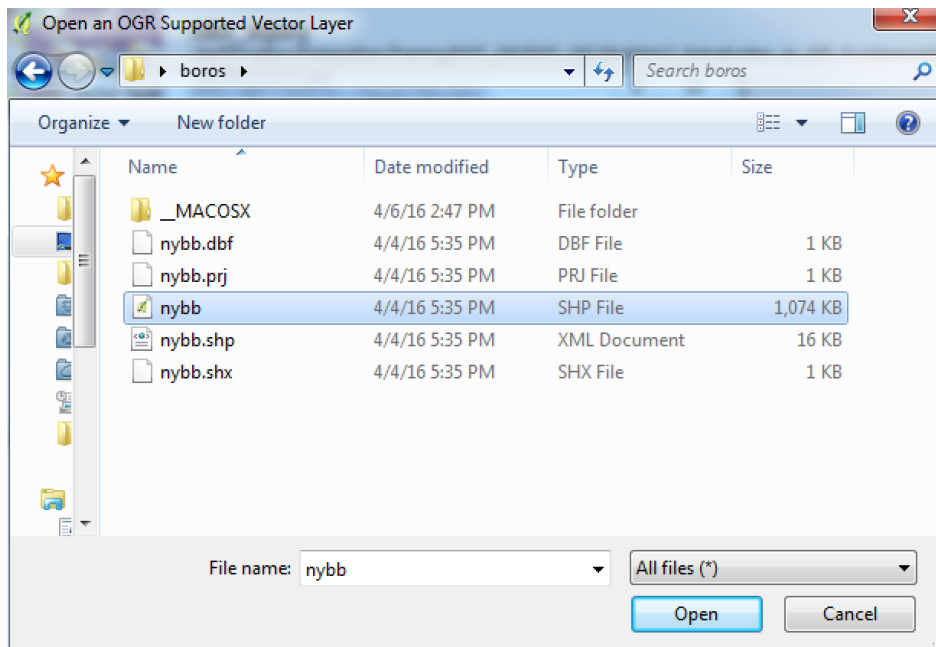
Open an OGR Supported Vector Layer

boros

Search boros

Organize ▾ New folder

| Name | Date modified | Type | Size |
|---|---|---|---|
| __MACOSX | 4/6/16 2:47 PM | File folder | |
| nybb.dbf | 4/4/16 5:35 PM | DBF File | 1 KB |
| nybb.prj | 4/4/16 5:35 PM | PRJ File | 1 KB |
| nybb | 4/4/16 5:35 PM | SHP File | 1,074 KB |
| nybb.shp | 4/4/16 5:35 PM | XML Document | 16 KB |
| nybb.shx | 4/4/16 5:35 PM | SHX File | 1 KB |

File name: nybb

All files (*)

Open

Cancel